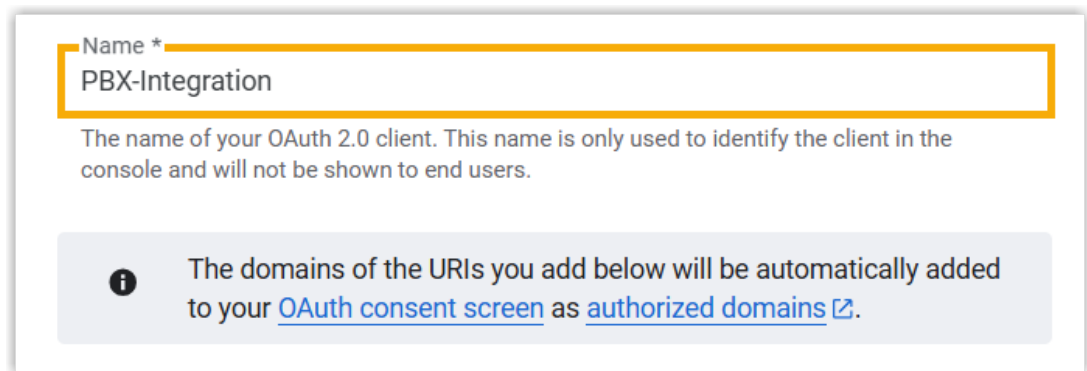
Name *
PBX-Integration

The name of your OAuth 2.0 client. This name is only used to identify the client in the console and will not be shown to end users.

The domains of the URIs you add below will be automatically added to your OAuth consent screen as authorized domains.